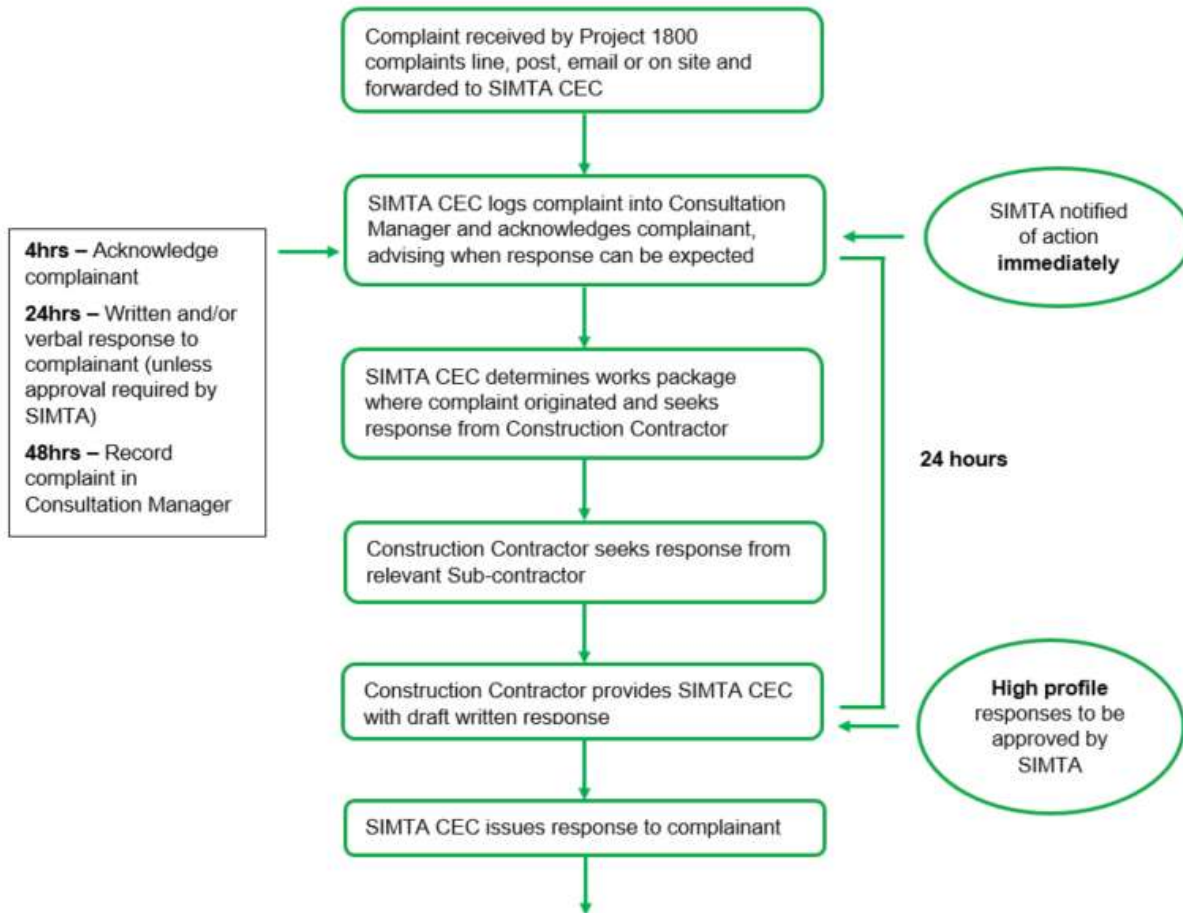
Complaint received by Project 1800 complaints line, post, email or on site and forwarded to SIMTA CEC

4hrs – Acknowledge complainant

24hrs – Written and/or verbal response to complainant (unless approval required by SIMTA)

48hrs – Record complaint in Consultation Manager

SIMTA CEC logs complaint into Consultation Manager and acknowledges complainant, advising when response can be expected

SIMTA notified of action immediately

SIMTA CEC determines works package where complaint originated and seeks response from Construction Contractor

24 hours

Construction Contractor seeks response from relevant Sub-contractor

Construction Contractor provides SIMTA CEC with draft written response

High profile responses to be approved by SIMTA

SIMTA CEC issues response to complainant